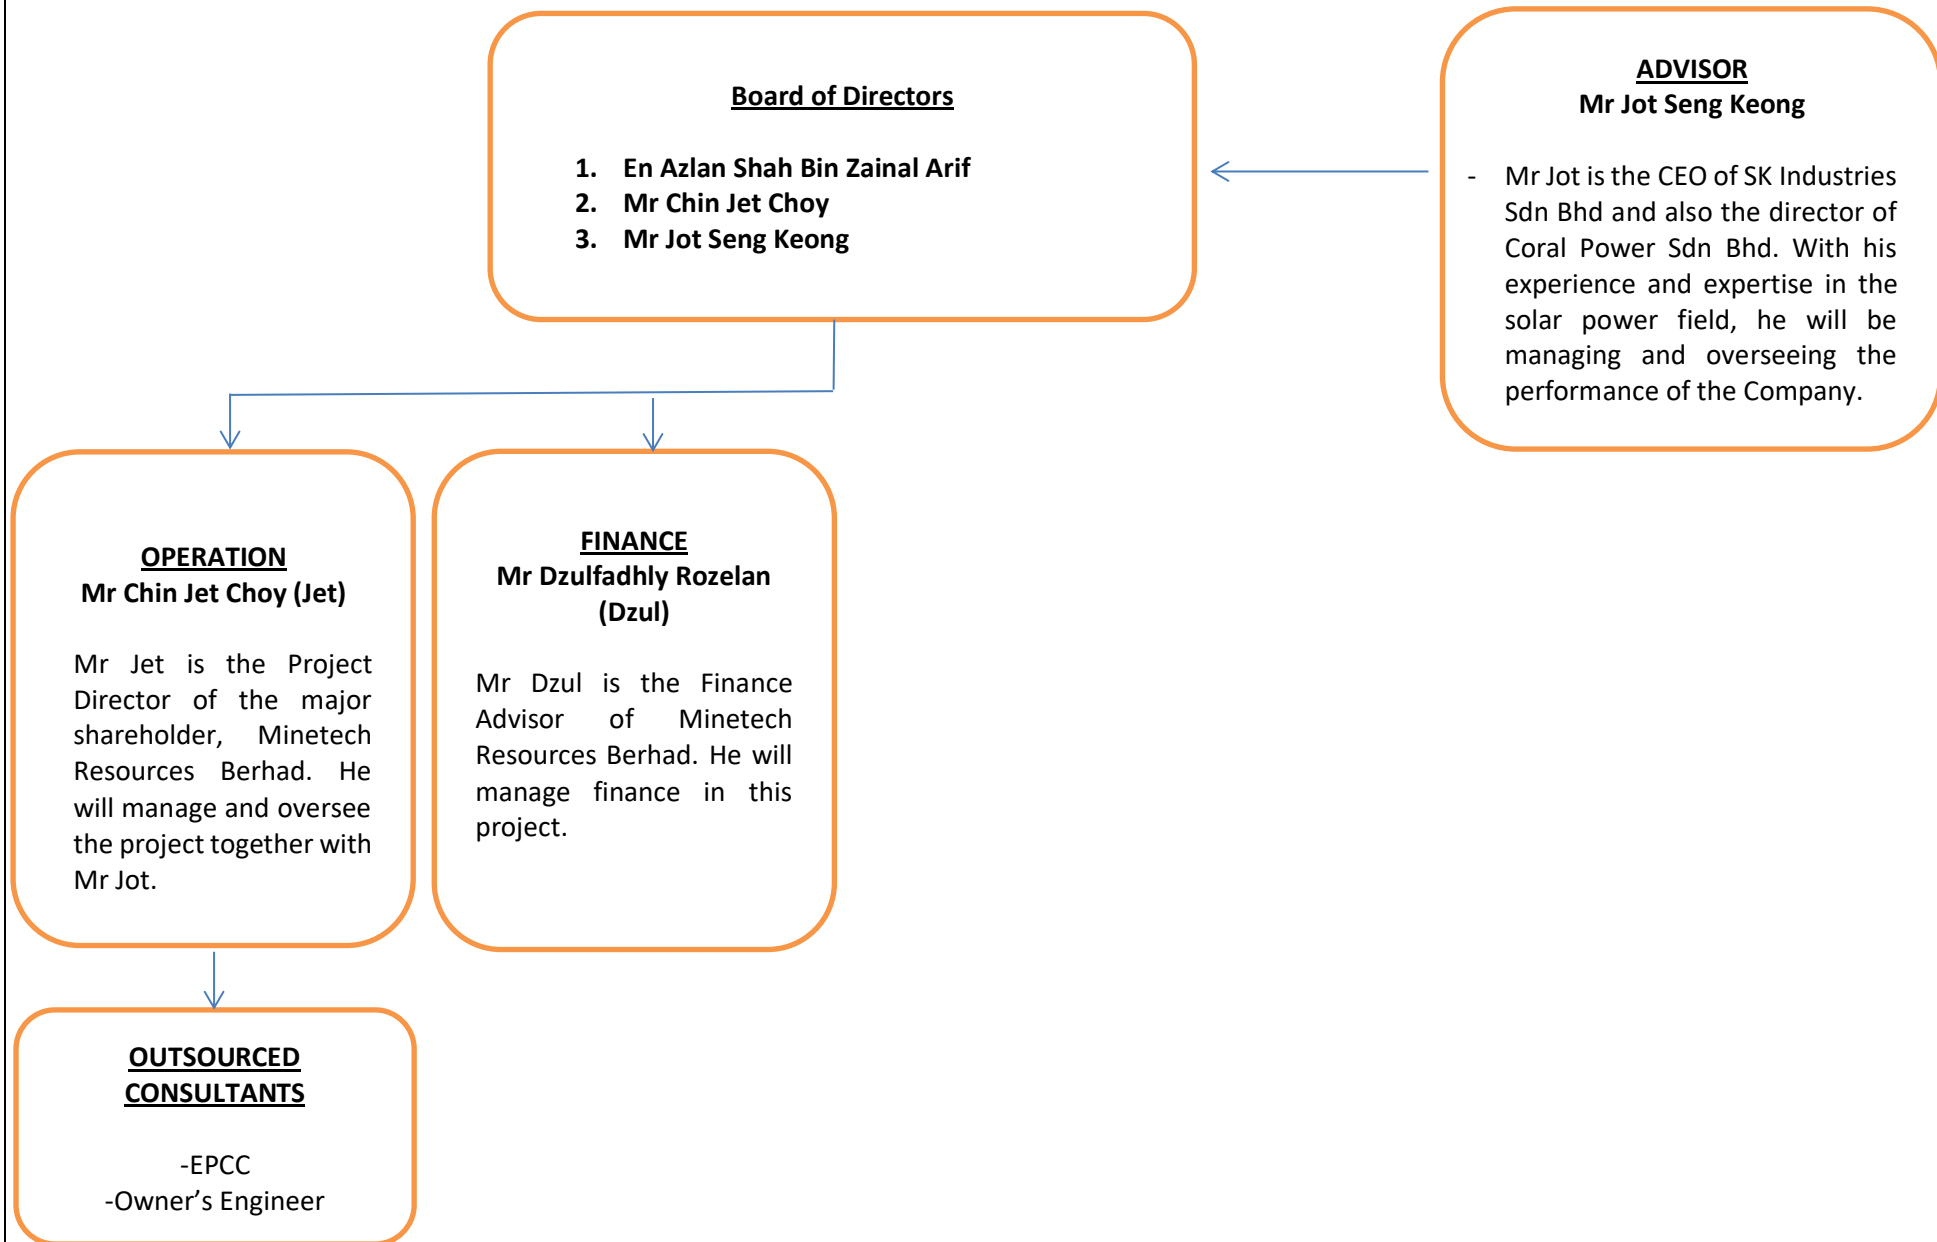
Board of Directors

1. En Azlan Shah Bin Zainal Arif
2. Mr Chin Jet Choy
3. Mr Jot Seng Keong

ADVISOR
Mr Jot Seng Keong

- Mr Jot is the CEO of SK Industries Sdn Bhd and also the director of Coral Power Sdn Bhd. With his experience and expertise in the solar power field, he will be managing and overseeing the performance of the Company.

OPERATION
Mr Chin Jet Choy (Jet)

Mr Jet is the Project Director of the major shareholder, Minetech Resources Berhad. He will manage and oversee the project together with Mr Jot.

FINANCE
Mr Dzulfadhly Rozelan (Dzul)

Mr Dzul is the Finance Advisor of Minetech Resources Berhad. He will manage finance in this project.

OUTSOURCED CONSULTANTS

-EPCC
-Owner's Engineer